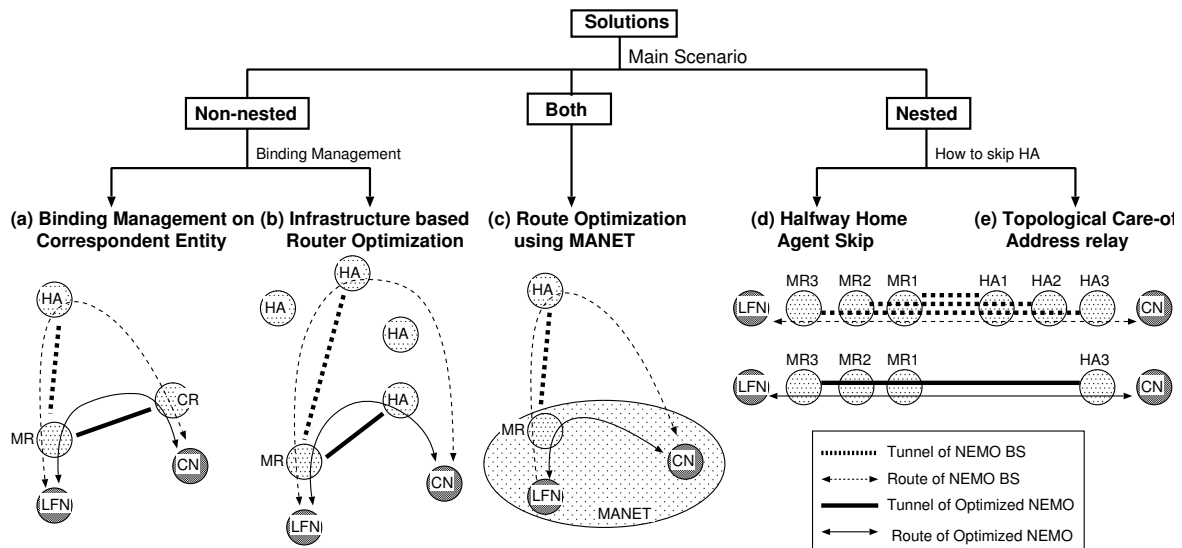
Solutions

Main Scenario

Non-nested

Both

Nested

Binding Management

How to skip HA

(a) Binding Management on Correspendent Entity

(b) Infrastructure based Router Optimization

(c) Route Optimization using MANET

(d) Halfway Home Agent Skip

(e) Topological Care-of Address relay

HA

CR

MR

CN

LFN

HA

HA

HA

HA

MR

CN

LFN

HA

MR

CN

LFN

MANET

MR3 MR2 MR1 HA1 HA2 HA3

LFN

CN

MR3 MR2 MR1 HA3

LFN

CN

Tunnel of NEMO BS

Route of NEMO BS

Tunnel of Optimized NEMO

Route of Optimized NEMO